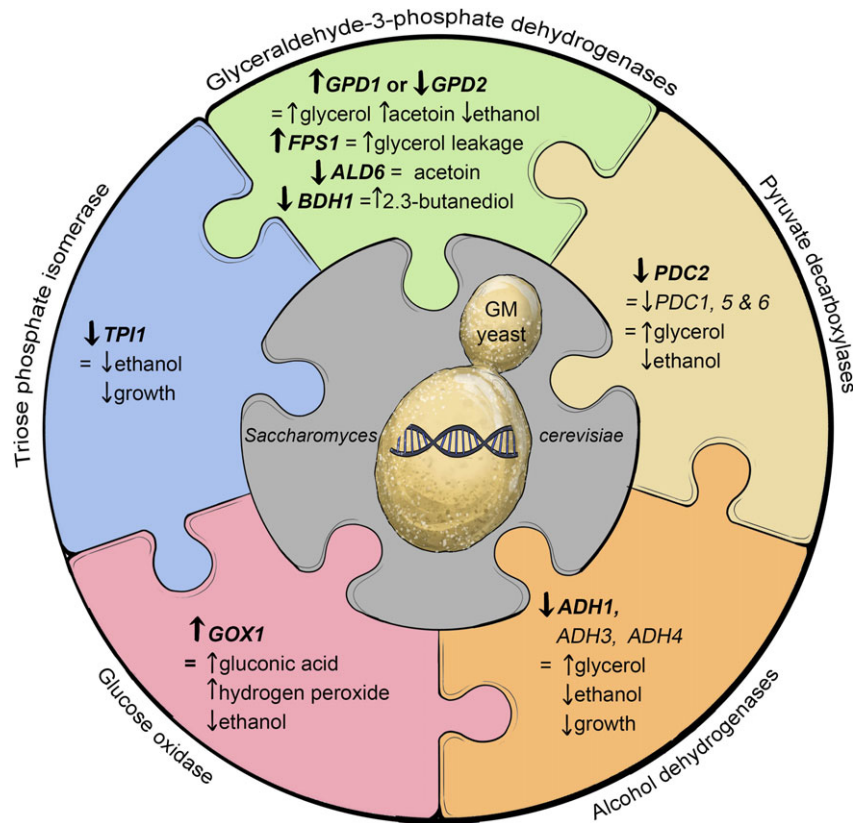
Glyceraldehyde-3-phosphate dehydrogenases

↑GPD1 or ↓GPD2
= ↑glycerol ↑acetoin ↓ethanol
↑FPS1 = ↑glycerol leakage
↓ALD6 = acetoin
↓BDH1 = ↑2.3-butanediol

Pyruvate decarboxylases

↓PDC2
= ↓PDC1, 5 & 6
= ↑glycerol
↓ethanol

Alcohol dehydrogenases

↓ADH1,
ADH3, ADH4
= ↑glycerol
↓ethanol
↓growth

Glucose oxidase

↑GOX1
= ↑gluconic acid
↑hydrogen peroxide
↓ethanol

Triose phosphate isomerase

↓TPI1
= ↓ethanol
↓growth

GM yeast

Saccharomyces cerevisiae